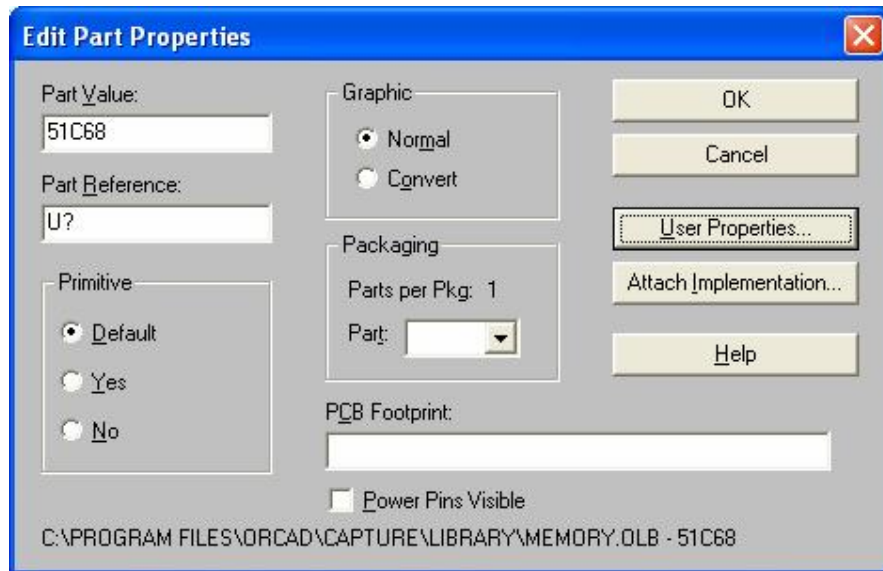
Edit Part Properties

Part Value:
51C68

Part Reference:
U?

Primitive
Default
Yes
No

Graphic
Normal
Convert

Packaging
Parts per Pkg: 1
Part:

PCB Footprint:

Power Pins Visible

OK
Cancel
User Properties...
Attach Implementation...
Help

C:\PROGRAM FILES\ORCAD\CAPTURE\LIBRARY\MEMORY.OLB - 51C68